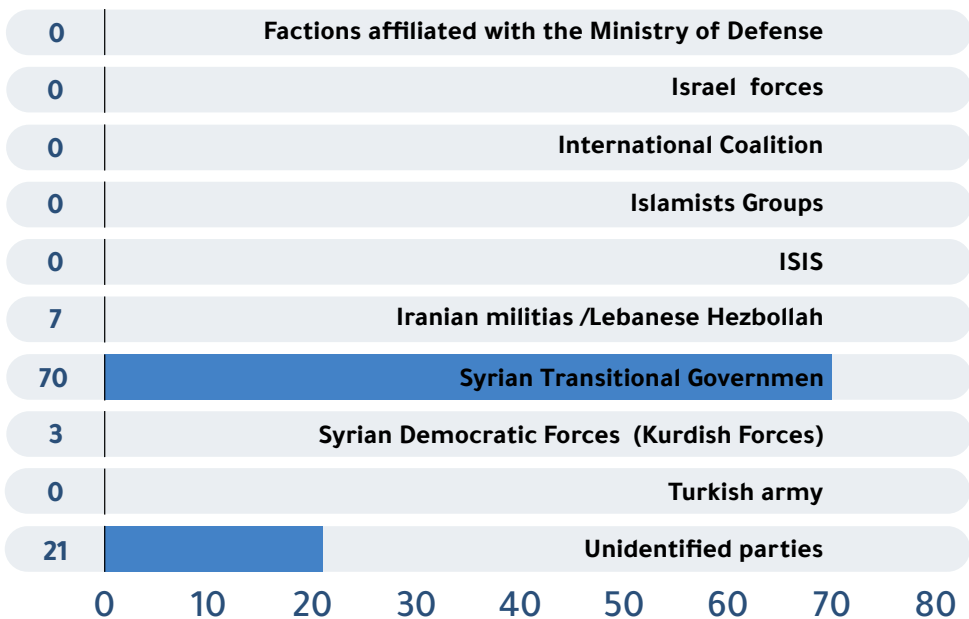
| | |
|---|---|
| 0 | Factions affiliated with the Ministry of Defense |
| 0 | Israel forces |
| 0 | International Coalition |
| 0 | Islamists Groups |
| 0 | ISIS |
| 7 | Iranian militias /Lebanese Hezbollah |
| 70 | Syrian Transitional Governmen |
| 3 | Syrian Democratic Forces (Kurdish Forces) |
| 0 | Turkish army |
| 21 | Unidentified parties |

0 10 20 30 40 50 60 70 80